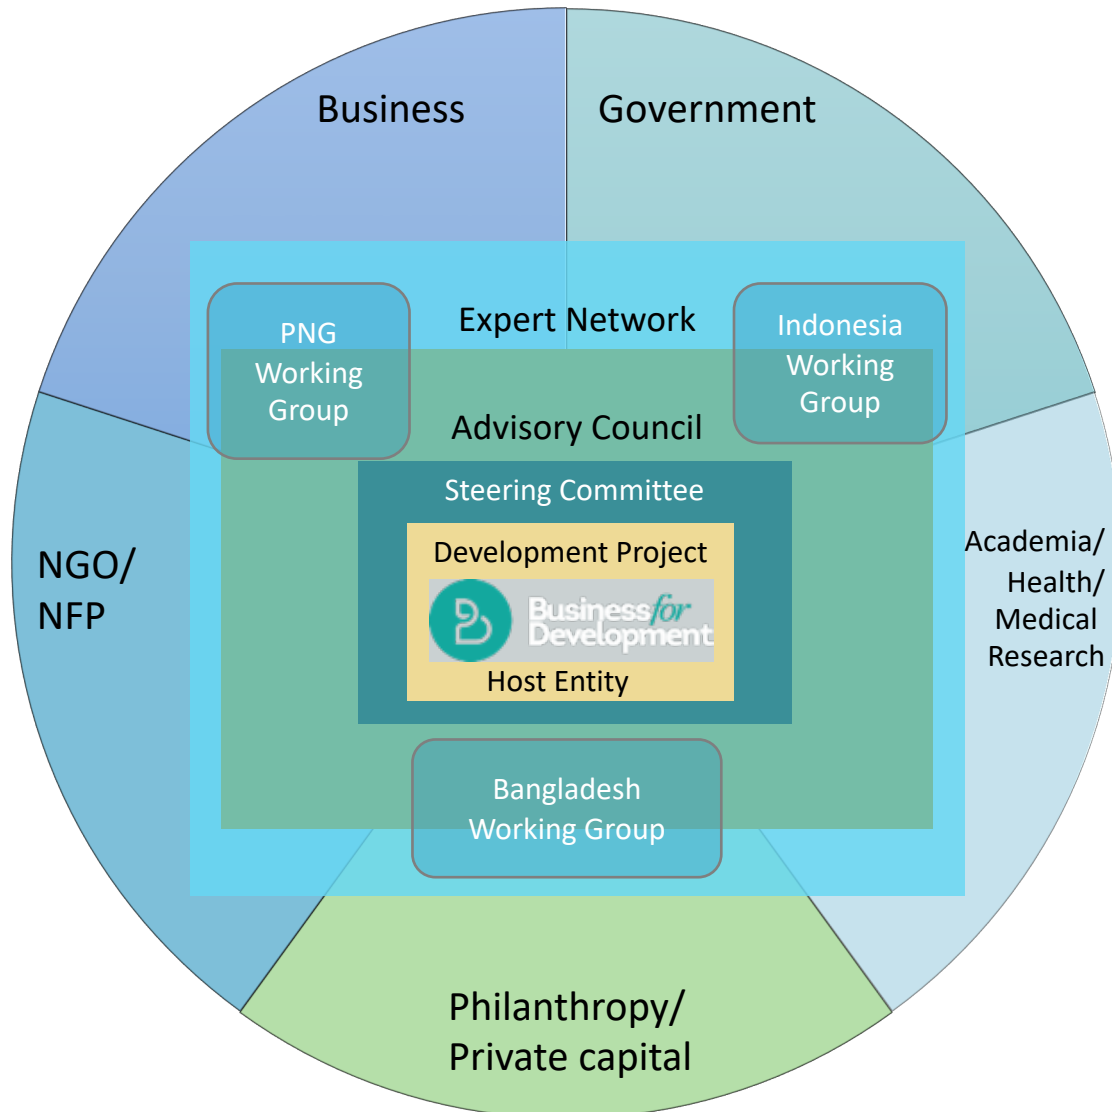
Business

Government

Expert Network

PNG Working Group

Indonesia Working Group

Advisory Council

Steering Committee

Development Project

Business for Development

Host Entity

NGO/ NFP

Academia/ Health/ Medical Research

Bangladesh Working Group

Philanthropy/ Private capital